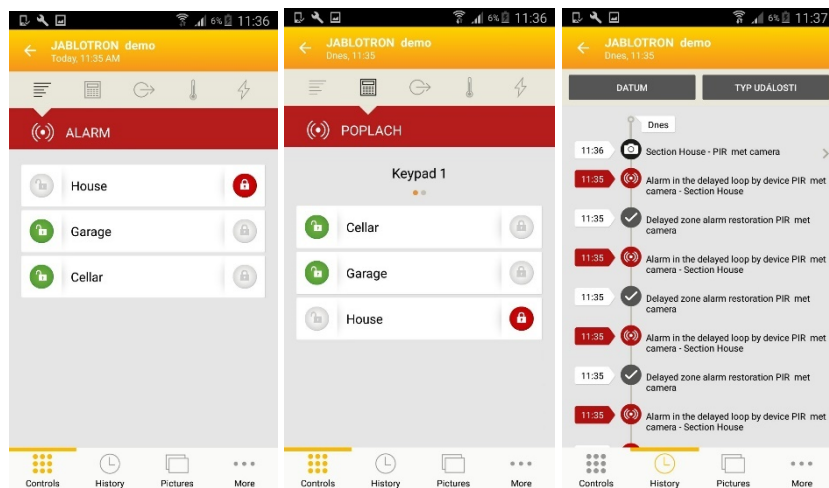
6% 11:36
JABLOTRON demo
Today, 11:35 AM

ALARM

House

Garage

Cellar

Controls History Pictures More

6% 11:36
JABLOTRON demo
Dnes, 11:35

POPLACH

Keypad 1

Cellar

Garage

House

Controls History Pictures More

6% 11:37
JABLOTRON demo
Dnes, 11:35

DATUM
TYP UDÁLOSTI

Dnes

11:36 Section House - PIR met camera

11:35 Alarm in the delayed loop by device PIR met camera - Section House

11:35 Delayed zone alarm restoration PIR met camera

11:35 Alarm in the delayed loop by device PIR met camera - Section House

11:35 Delayed zone alarm restoration PIR met camera

11:35 Alarm in the delayed loop by device PIR met camera - Section House

11:35 Delayed zone alarm restoration PIR met camera

11:35 Alarm in the delayed loop by device PIR met camera - Section House

Controls History Pictures More